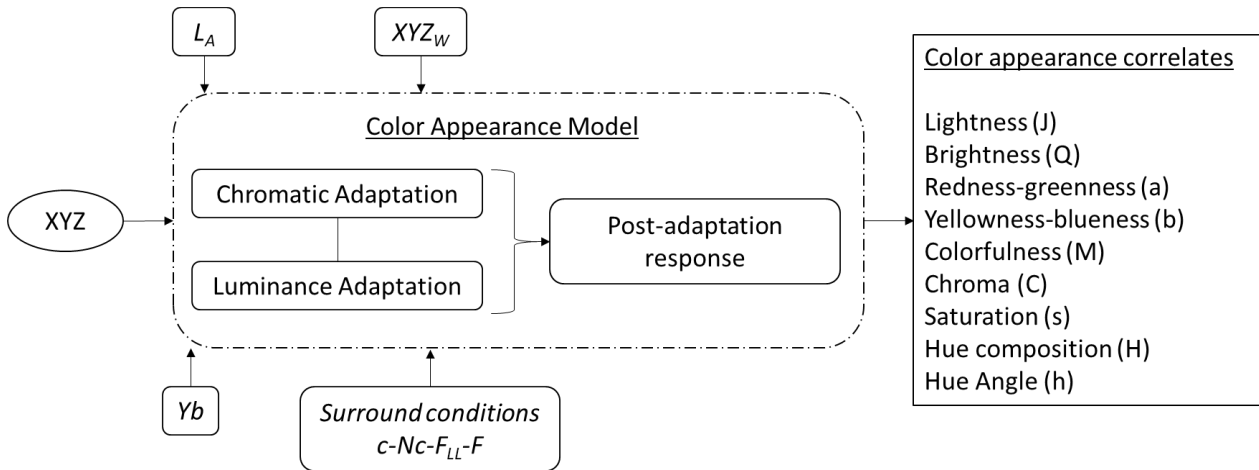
$L_A$

$XYZ_W$

Color Appearance Model

XYZ

Chromatic Adaptation

Luminance Adaptation

Post-adaptation response

$Yb$

*Surround conditions* $c\text{-}Nc\text{-}F_{LL}\text{-}F$

Color appearance correlates

Lightness (J)
Brightness (Q)
Redness-greenness (a)
Yellowness-blueness (b)
Colorfulness (M)
Chroma (C)
Saturation (s)
Hue composition (H)
Hue Angle (h)